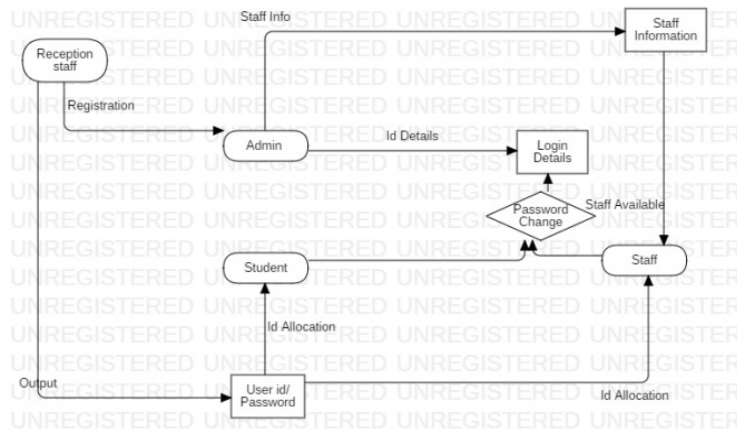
Staff Info

Staff Information

Reception staff

Registration

Admin

Id Details

Login Details

Password Change

Staff Available

Student

Staff

Id Allocation

Output

User id/ Password

Id Allocation

UNREGISTERED UNREGISTERED UNREGISTERED UNREGISTERED